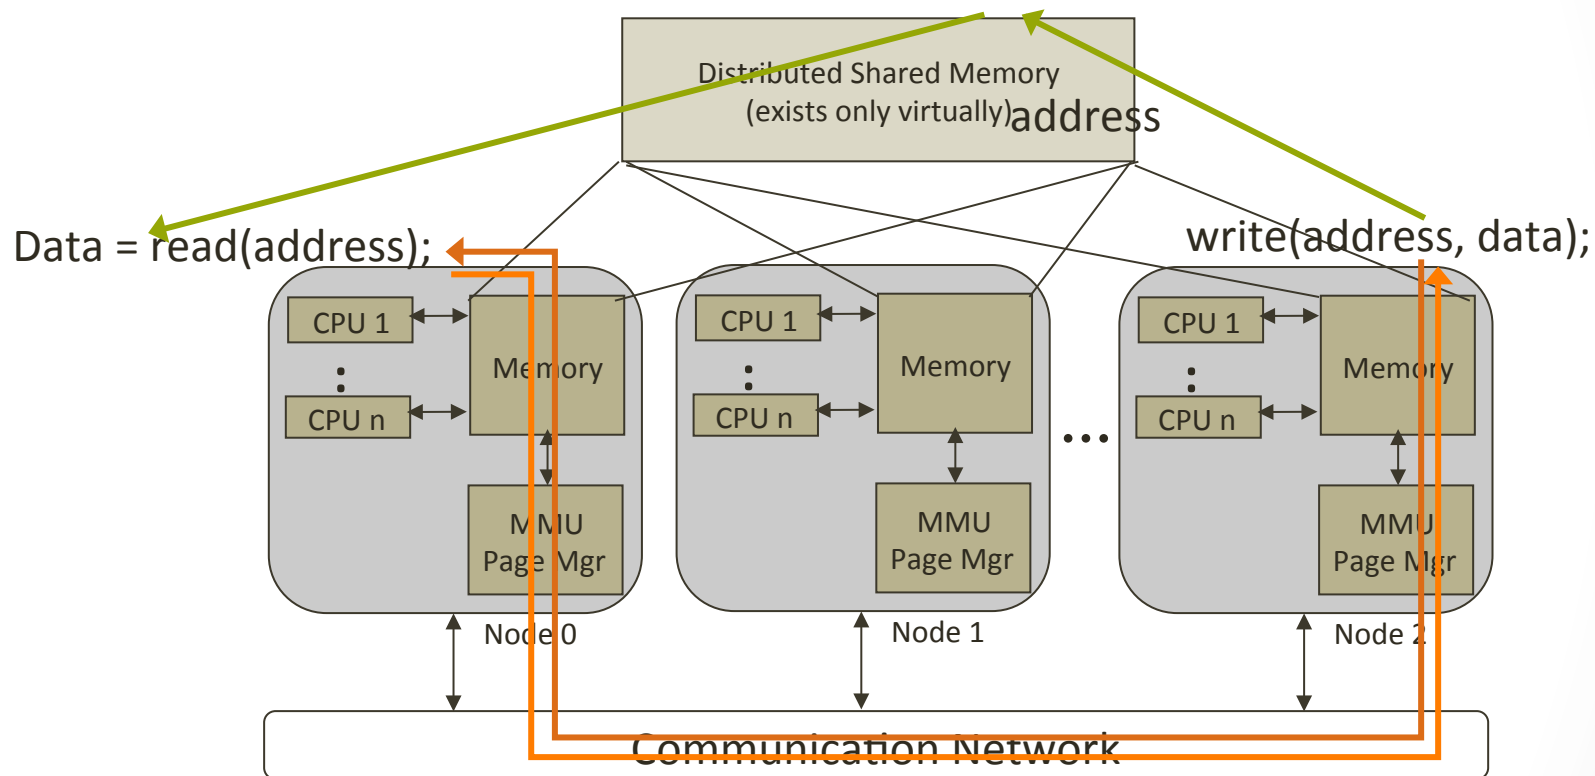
Distributed Shared Memory
(exists only virtually)

address

Data = read(address);

write(address, data);

CPU 1
:
CPU n

Memory

MMU
Page Mgr

Node 0

CPU 1
:
CPU n

Memory

MMU
Page Mgr

Node 1

...

CPU 1
:
CPU n

Memory

MMU
Page Mgr

Node 2

Communication Network